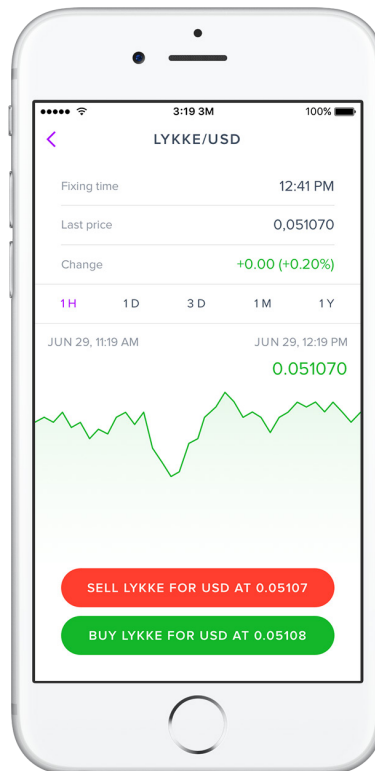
3:19 3M
100%

LYKKE/USD

Fixing time
12:41 PM

Last price
0,051070

Change
+0.00 (+0.20%)

1 H
1 D
3 D
1 M
1 Y

JUN 29, 11:19 AM
JUN 29, 12:19 PM
0.051070

SELL LYKKE FOR USD AT 0.05107

BUY LYKKE FOR USD AT 0.05108